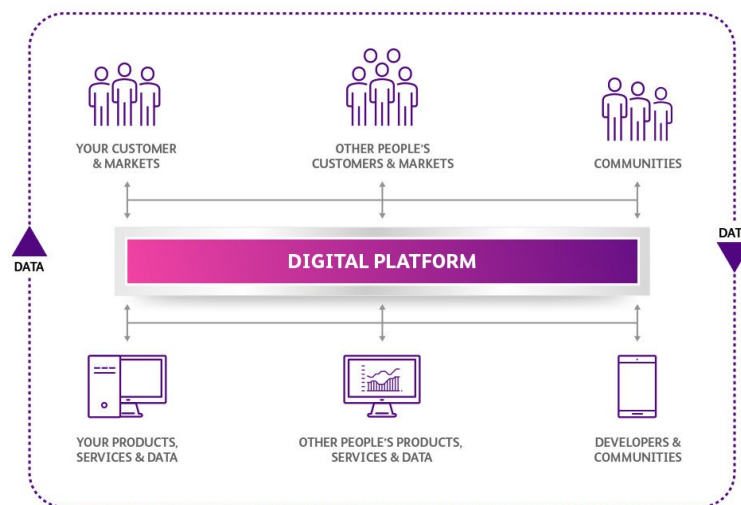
YOUR CUSTOMER & MARKETS

OTHER PEOPLE'S CUSTOMERS & MARKETS

COMMUNITIES

DATA

DIGITAL PLATFORM

DAT

YOUR PRODUCTS, SERVICES & DATA

OTHER PEOPLE'S PRODUCTS, SERVICES & DATA

DEVELOPERS & COMMUNITIES